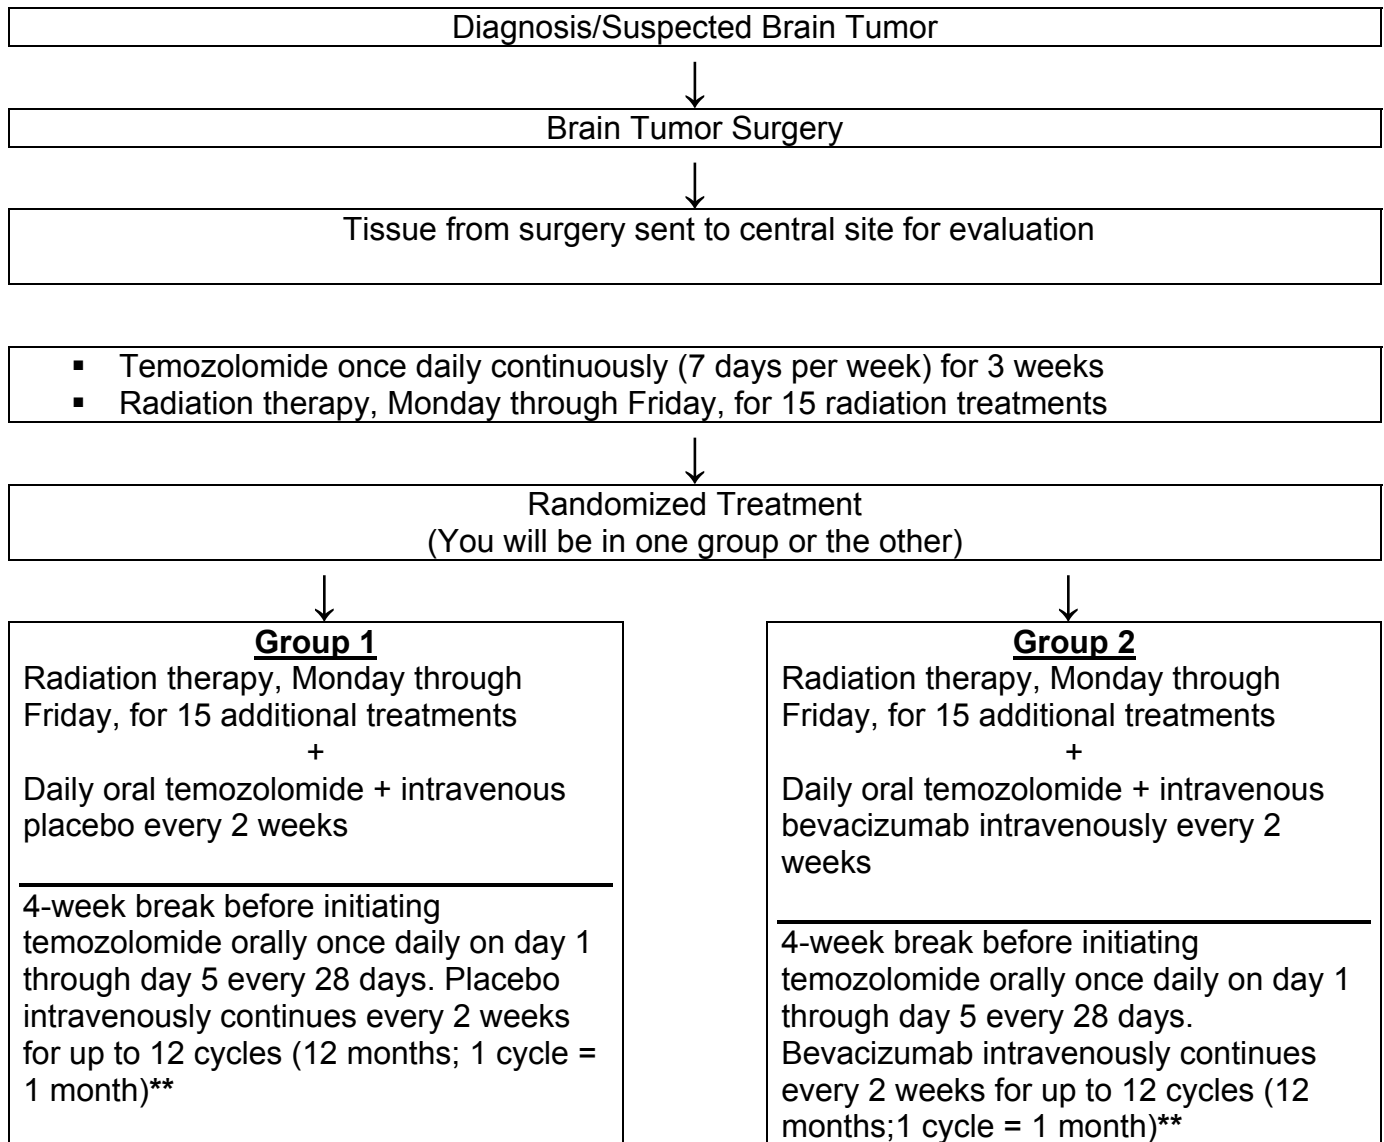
Diagnosis/Suspected Brain Tumor

↓

Brain Tumor Surgery

↓

Tissue from surgery sent to central site for evaluation

- Temozolomide once daily continuously (7 days per week) for 3 weeks
- Radiation therapy, Monday through Friday, for 15 radiation treatments

↓

Randomized Treatment
(You will be in one group or the other)

↓

**Group 1**
Radiation therapy, Monday through Friday, for 15 additional treatments
+
Daily oral temozolomide + intravenous placebo every 2 weeks

4-week break before initiating temozolomide orally once daily on day 1 through day 5 every 28 days. Placebo intravenously continues every 2 weeks for up to 12 cycles (12 months; 1 cycle = 1 month)**

↓

**Group 2**
Radiation therapy, Monday through Friday, for 15 additional treatments
+
Daily oral temozolomide + intravenous bevacizumab intravenously every 2 weeks

4-week break before initiating temozolomide orally once daily on day 1 through day 5 every 28 days. Bevacizumab intravenously continues every 2 weeks for up to 12 cycles (12 months;1 cycle = 1 month)**